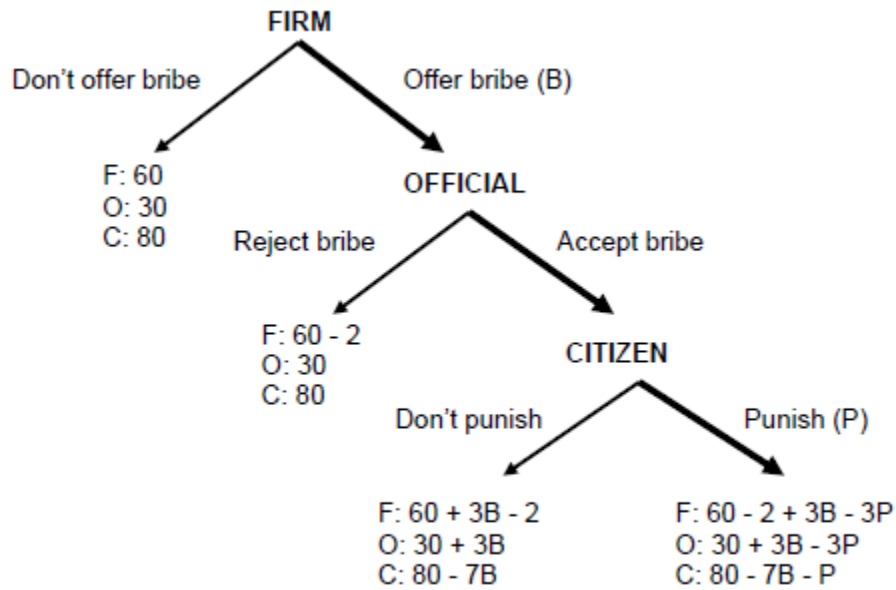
FIRM

Don't offer bribe

Offer bribe (B)

F: 60
O: 30
C: 80

OFFICIAL

Reject bribe

Accept bribe

F: 60 - 2
O: 30
C: 80

CITIZEN

Don't punish

Punish (P)

F: 60 + 3B - 2
O: 30 + 3B
C: 80 - 7B

F: 60 - 2 + 3B - 3P
O: 30 + 3B - 3P
C: 80 - 7B - P